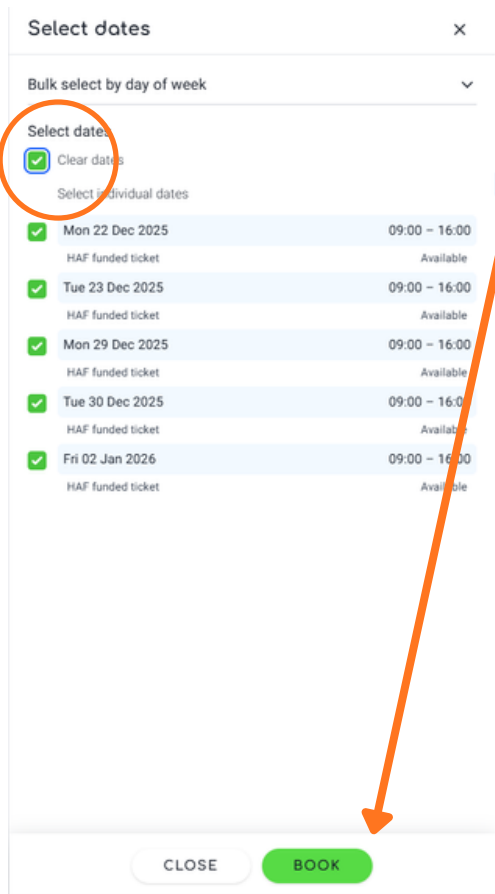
Select dates ×

Bulk select by day of week

Select dates

Clear dates

Select individual dates

Mon 22 Dec 2025 09:00 – 16:00
HAF funded ticket Available

Tue 23 Dec 2025 09:00 – 16:00
HAF funded ticket Available

Mon 29 Dec 2025 09:00 – 16:00
HAF funded ticket Available

Tue 30 Dec 2025 09:00 – 16:00
HAF funded ticket Available

Fri 02 Jan 2026 09:00 – 16:00
HAF funded ticket Available

CLOSE BOOK